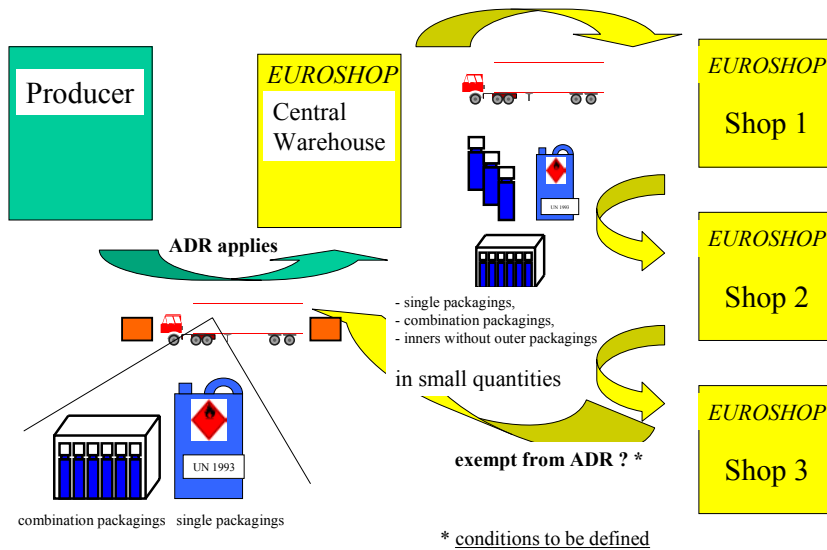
Producer

EUROSHOP
Central Warehouse

EUROSHOP
Shop 1

UN 1993

EUROSHOP
Shop 2

ADR applies

- single packagings,
- combination packagings,
- inners without outer packagings

in small quantities

EUROSHOP
Shop 3

UN 1993

exempt from ADR ? *

combination packagings single packagings

* conditions to be defined